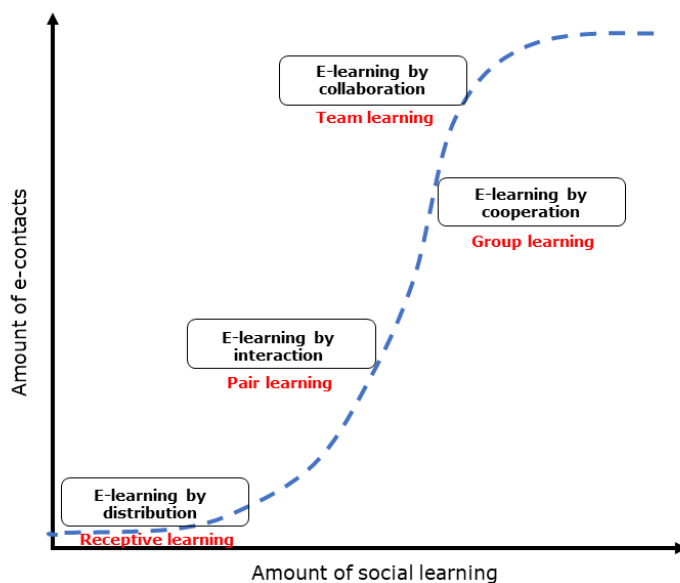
E-learning by collaboration
Team learning

E-learning by cooperation
Group learning

E-learning by interaction
Pair learning

E-learning by distribution
Receptive learning

Amount of e-contacts

Amount of social learning